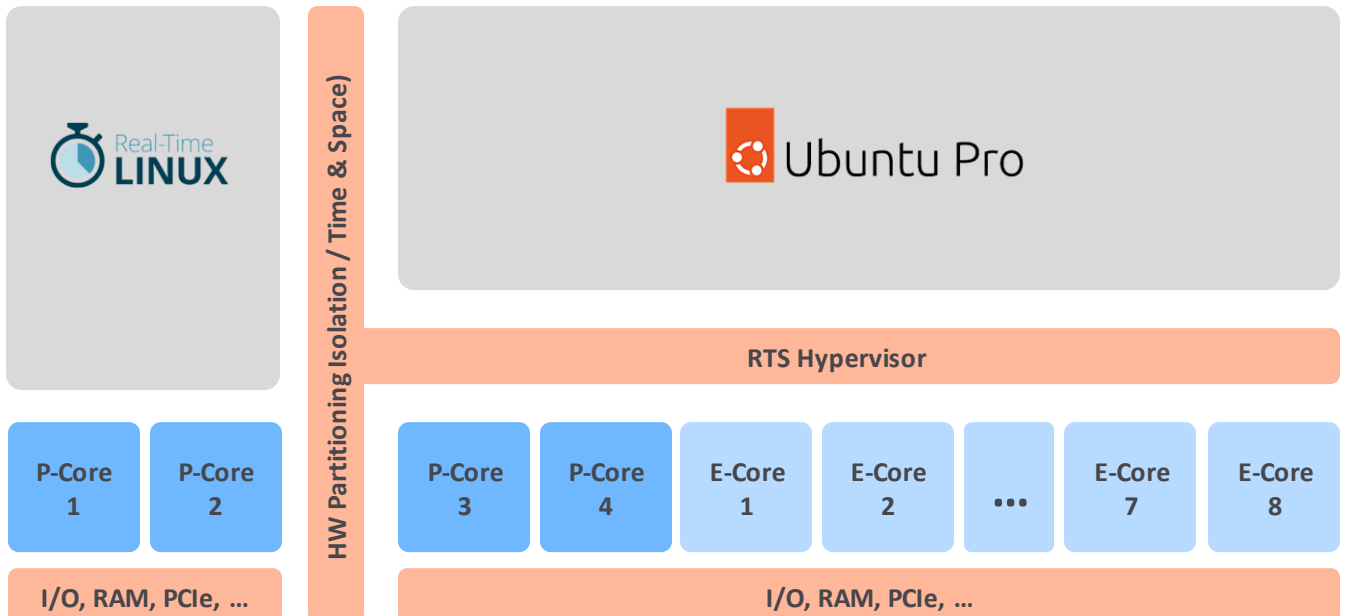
Real-Time
LINUX

HW Partitioning Isolation / Time & Space)

Ubuntu Pro

RTS Hypervisor

P-Core 1

P-Core 2

P-Core 3

P-Core 4

E-Core 1

E-Core 2

...

E-Core 7

E-Core 8

I/O, RAM, PCIe, ...

I/O, RAM, PCIe, ...